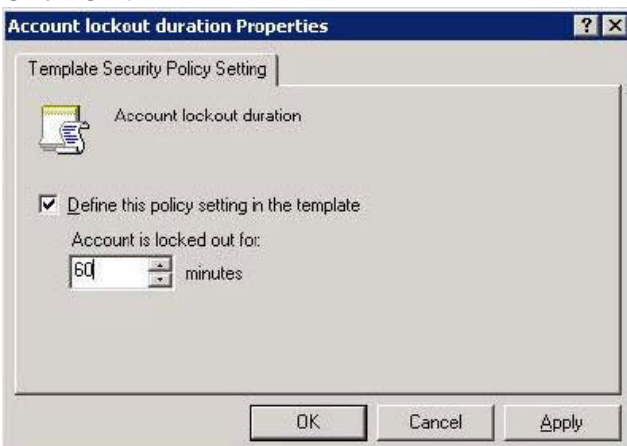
Account lockout duration Properties

? X

Template Security Policy Setting

Account lockout duration

Define this policy setting in the template

Account is locked out for:

60 minutes

OK Cancel Apply